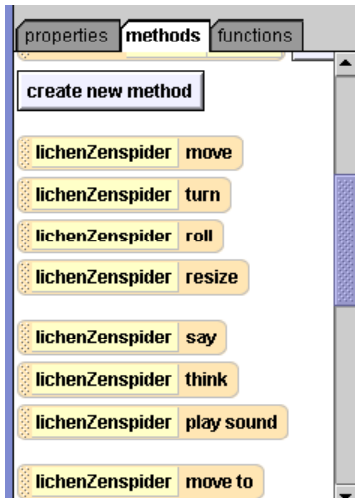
properties methods functions

create new method

lichenZenspider move

lichenZenspider turn

lichenZenspider roll

lichenZenspider resize

lichenZenspider say

lichenZenspider think

lichenZenspider play sound

lichenZenspider move to